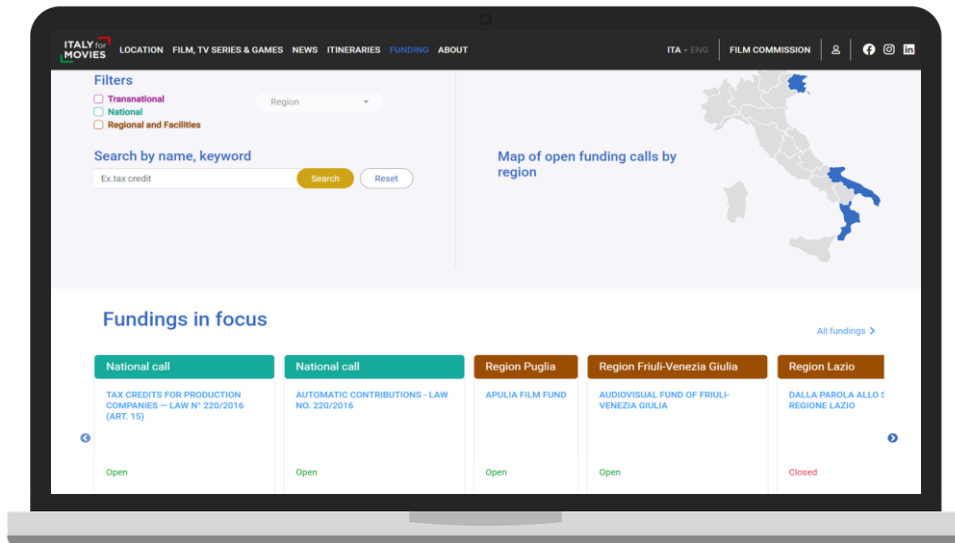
ITALY for MOVIES LOCATION FILM, TV SERIES & GAMES NEWS ITINERARIES FUNDING ABOUT ITA - ENG FILM COMMISSION

Filters

Transnational
National
Regional and Facilities

Region

Search by name, keyword

Ex.tax credit Search Reset

Map of open funding calls by region

Fundings in focus

All fundings

National call
TAX CREDITS FOR PRODUCTION COMPANIES — LAW N° 220/2016 (ART. 15)
Open

National call
AUTOMATIC CONTRIBUTIONS - LAW NO. 220/2016
Open

Region Puglia
APULIA FILM FUND
Open

Region Friuli-Venezia Giulia
AUDIOVISUAL FUND OF FRIULI-VENEZIA GIULIA
Open

Region Lazio
DALLA PAROLA ALLO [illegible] REGIONE LAZIO
Closed